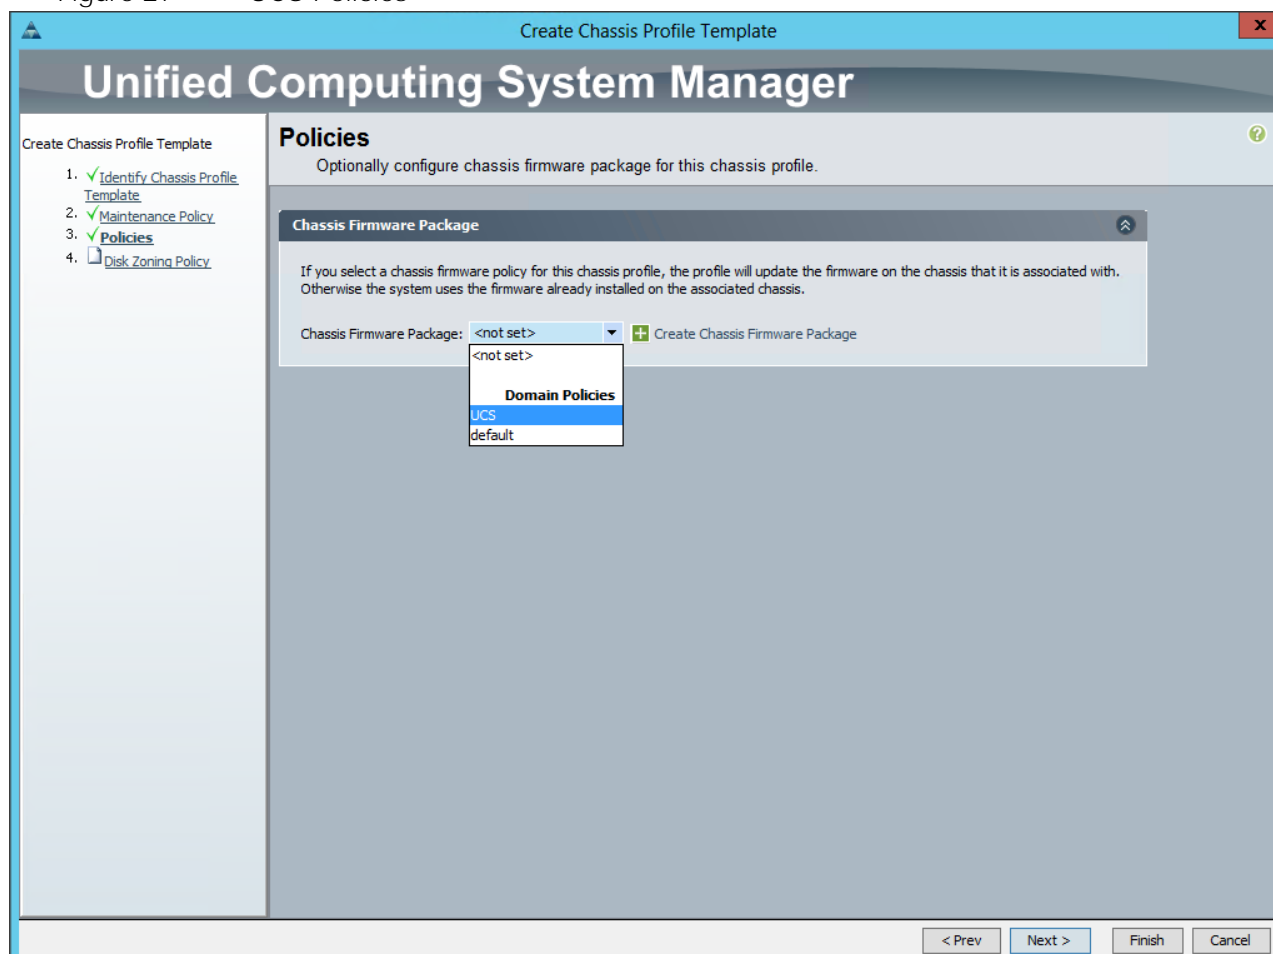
Create Chassis Profile Template

x

Unified Computing System Manager

Create Chassis Profile Template

1. Identify Chassis Profile Template
2. Maintenance Policy
3. Policies
4. Disk Zoning Policy

Policies

Optionally configure chassis firmware package for this chassis profile.

Chassis Firmware Package

If you select a chassis firmware policy for this chassis profile, the profile will update the firmware on the chassis that it is associated with. Otherwise the system uses the firmware already installed on the associated chassis.

Chassis Firmware Package: <not set>

Create Chassis Firmware Package

<not set>

Domain Policies

UCS

default

< Prev

Next >

Finish

Cancel